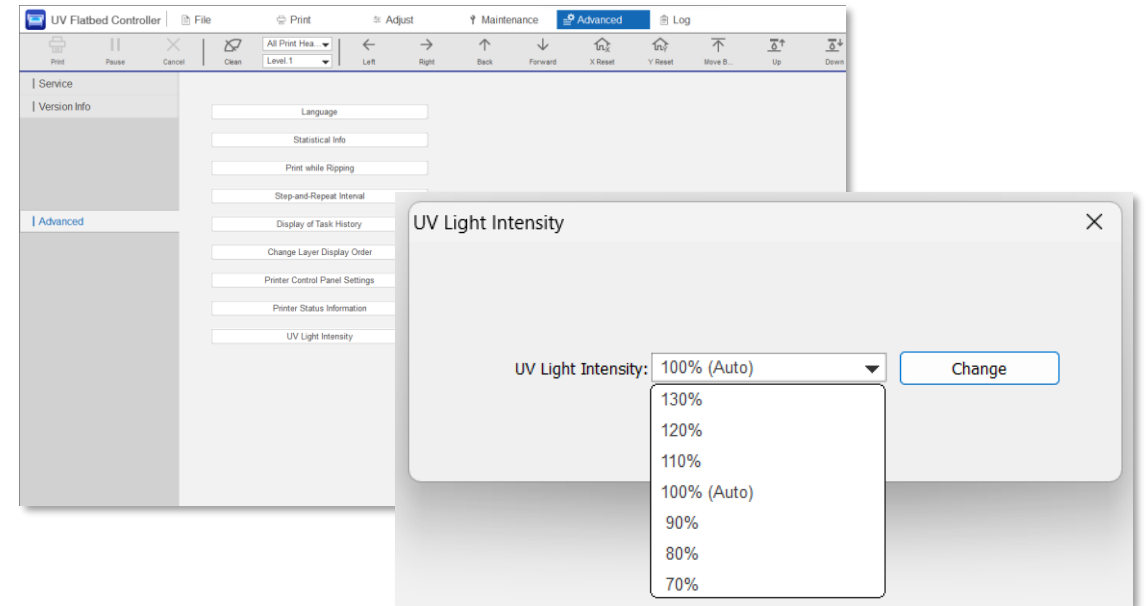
UV Flatbed Controller | File | Print | Adjust | Maintenance | Advanced | Log

Print | Pause | Cancel | Clean | All Print Hea... | Level.1 | Left | Right | Back | Forward | X Reset | Y Reset | Move B... | Up | Down

| Service
| Version Info
| Advanced

Language
Statistical Info
Print while Ripping
Step-and-Repeat Interval
Display of Task History
Change Layer Display Order
Printer Control Panel Settings
Printer Status Information
UV Light Intensity

UV Light Intensity

UV Light Intensity: 100% (Auto)
Change

130%
120%
110%
100% (Auto)
90%
80%
70%